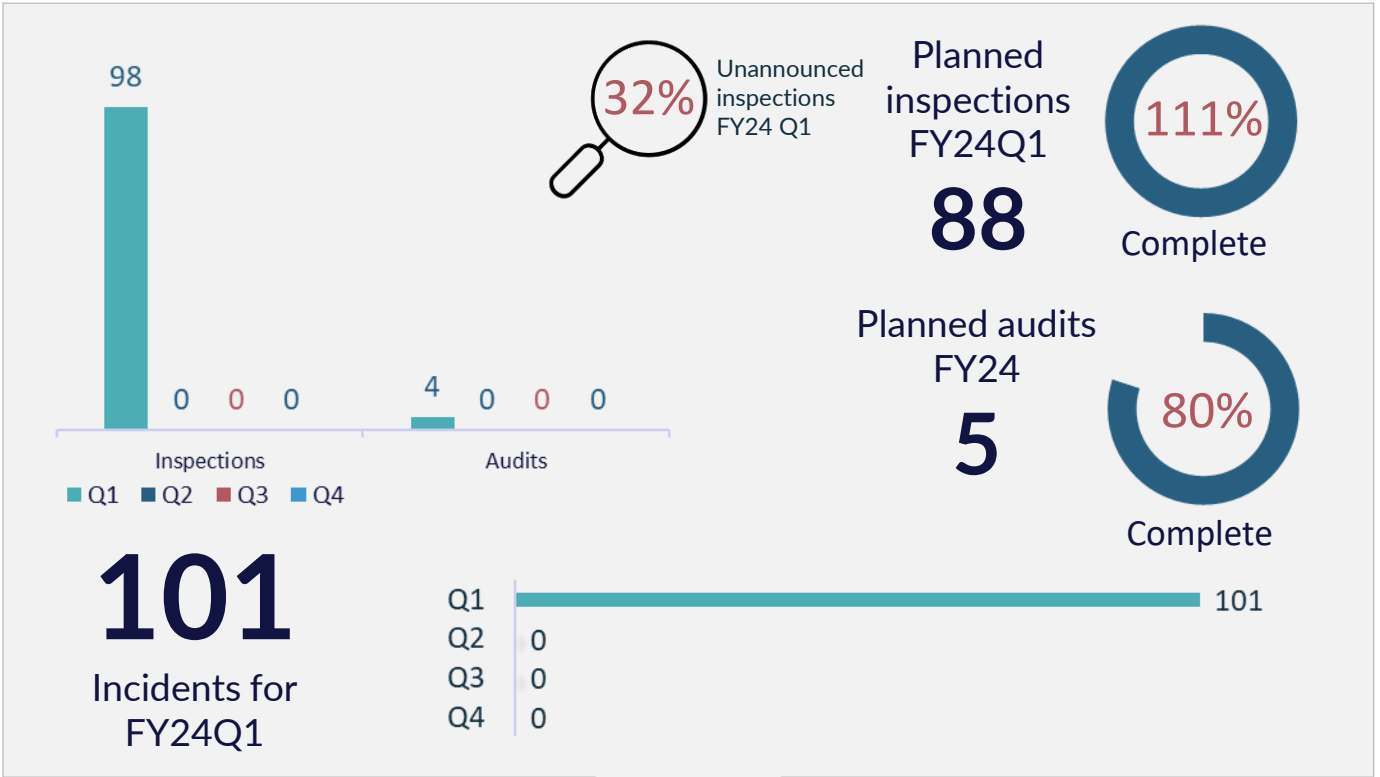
98

0 0 0

4 0 0 0

Inspections

Audits

Q1 Q2 Q3 Q4

32%

Unannounced inspections FY24 Q1

Planned inspections FY24Q1

88

111%

Complete

Planned audits FY24

5

80%

Complete

101

Incidents for FY24Q1

Q1 101
Q2 0
Q3 0
Q4 0